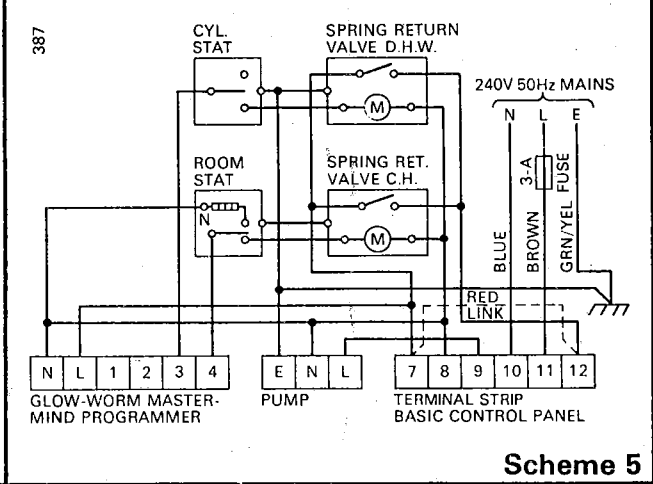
387

CYL. STAT

SPRING RETURN VALVE D.H.W.

M

240V 50Hz MAINS

N L E

ROOM STAT

N

SPRING RET. VALVE C.H.

M

3-A FUSE

BLUE

BROWN

GRN/YEL

RED LINK

| N | L | 1 | 2 | 3 | 4 |
|---|---|---|---|---|---|

GLOW-WORM MASTER-MIND PROGRAMMER

| E | N | L |
|---|---|---|

PUMP

| 7 | 8 | 9 | 10 | 11 | 12 |
|---|---|---|---|---|---|

TERMINAL STRIP BASIC CONTROL PANEL

Scheme 5